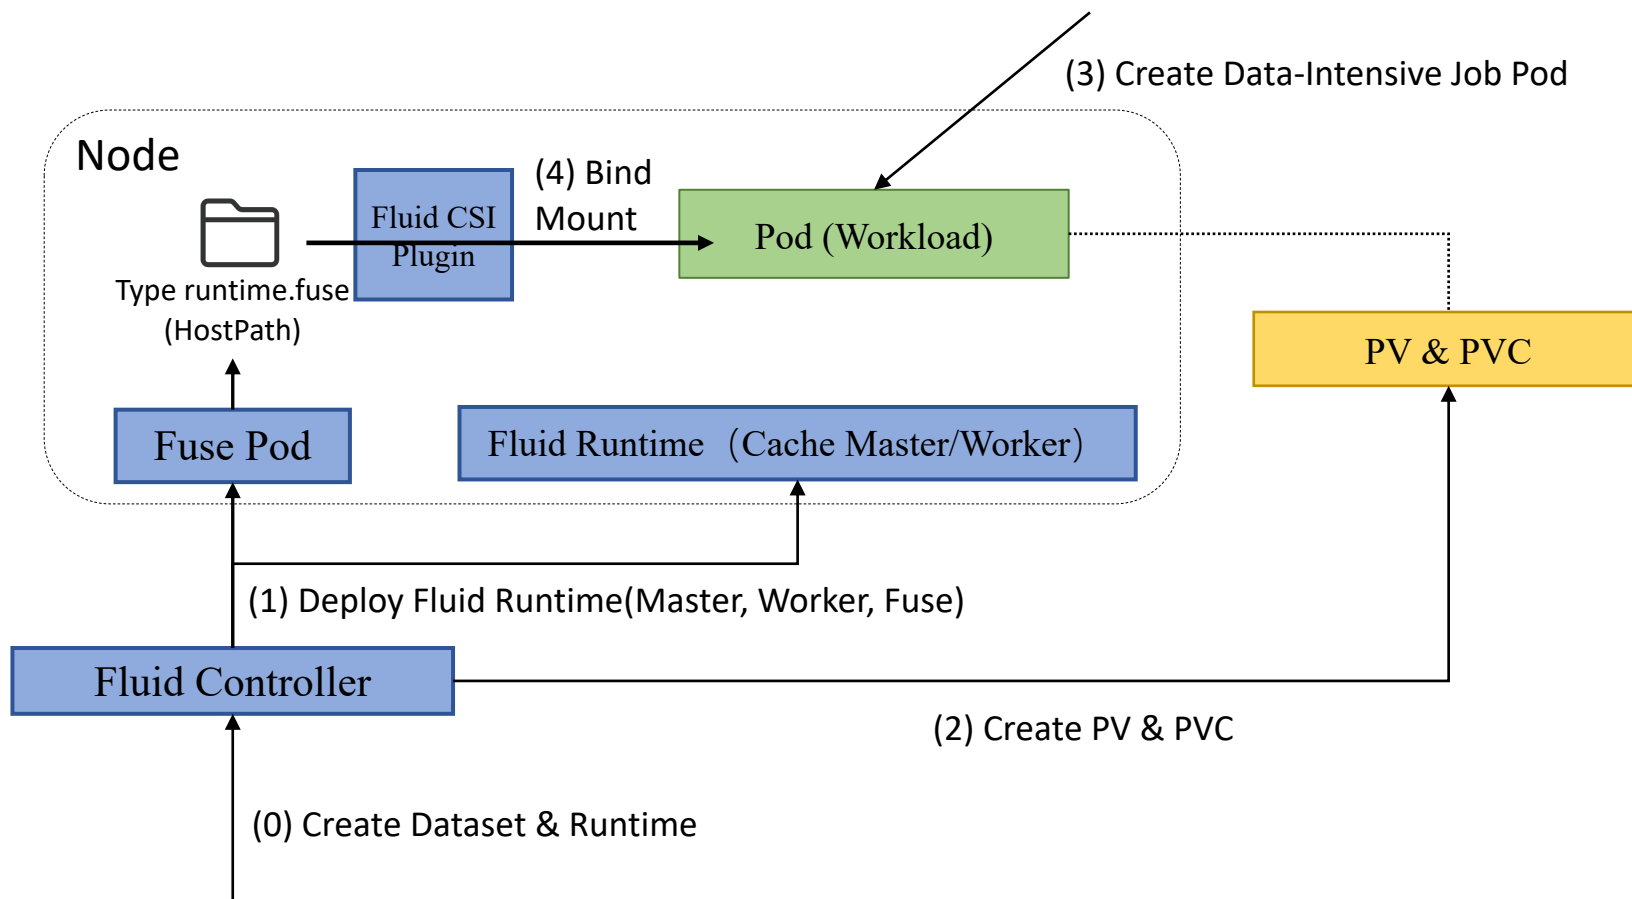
(3) Create Data-Intensive Job Pod

Node

Fluid CSI Plugin

(4) Bind Mount

Pod (Workload)

Type runtime.fuse (HostPath)

PV & PVC

Fuse Pod

Fluid Runtime （Cache Master/Worker）

(1) Deploy Fluid Runtime(Master, Worker, Fuse)

Fluid Controller

(2) Create PV & PVC

(0) Create Dataset & Runtime